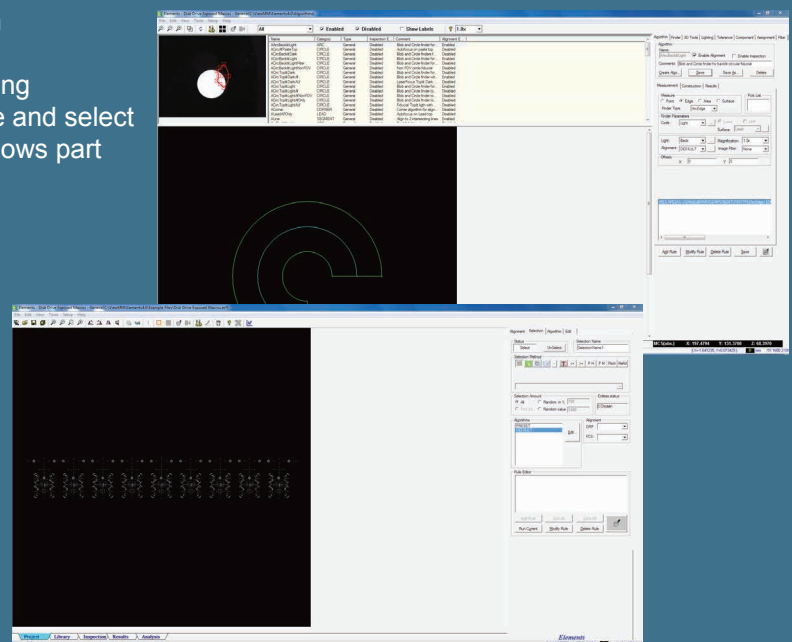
ng
e and select
ows part

Elements - Disk Drive Suspension Macros - [Elements\Examples\Disk Drive Suspension Macro.ev5]
File Edit View Tools Setup Help
All
Enabled
Disabled
Show Labels
1.0x

| Name | Category | Type | Inspection E | Comment | Alignment E |
|---|---|---|---|---|---|
| MirrBackLight | ARC | General | Disabled | Blob and Circle finder for | Enabled |
| AOIonPlateTop | CIRCLE | General | Disabled | Autofocus on plate top | Disabled |
| AOIonBackSide | CIRCLE | General | Disabled | Blob and Circle finder if | Disabled |
| AOIonBackLight | CIRCLE | General | Disabled | Blob and Circle finder for | Disabled |
| AOIonBackLightRear | CIRCLE | General | Disabled | Blob and Circle finder for | Disabled |
| AOIonBacklightNonFOV | CIRCLE | General | Disabled | Non FOV circle for | Disabled |
| AOIonToolClark | CIRCLE | General | Disabled | Blob and Circle finder for | Disabled |
| AOIonToolDarkAll | CIRCLE | General | Disabled | Laser focus Tooll Dark | Disabled |
| AOIonToolLight | CIRCLE | General | Disabled | Blob and Circle finder for | Disabled |
| AOIonToolLightR | CIRCLE | General | Disabled | Blob and Circle finder for | Disabled |
| AOIonToolLightRNonFOV | CIRCLE | General | Disabled | Blob and Circle finder for | Disabled |
| AOIonToolLightRO4 | CIRCLE | General | Disabled | Blob and Circle finder | Disabled |
| AOIonToolLightUV | CIRCLE | General | Disabled | Focus Touch light with | Disabled |
| AOIcorner | CORNER | General | Disabled | Corner algorithm for align | Disabled |
| AOIaserAFOnly | LEAD | General | Disabled | Autofocus on Lead top | Disabled |
| AOIline | SEGMENT | General | Disabled | Align to Z-extending lines | Enabled |

Algorithm | Finder | 3D Tools | Lighting | Tolerance | Component | Assignment | Filter
Algorithm
Name
MirrBackLight
Enable Alignment
Enable Inspection
Comment: Blob and Circle finder for transfer circular fiducial
Create Algo...
Save
Save As...
Delete
Measurement | Construction | Results
Measure
Point
Edge
Area
Surface
Finder Type: Arc-Edge
Finder Parameters
Guide: Light
Surface:
Light: Back
Magnification: 7.5x
Alignment: AOI
Image Filter: None
Offsets
X: 0
Y: 0
Add Rule
Modify Rule
Delete Rule
Save

Elements - Disk Drive Suspension Macros - [Elements\Examples\Disk Drive Suspension Macro.ev5]
File Edit View Tools Setup Help
Alignment | Selection | Algorithm | Edit
Status
Select
UnSelect
Selection Name
SelectionName1
Selection Method
Selection Amount
All
Random in %
First (n)
Random value
Entries status
0 Disabled
Algorithms
Edit
Alignment
Rule Editor
Add Rule
Run Current
Modify Rule
Delete Rule
X: 197.4794 Y: 131.3788 Z: 68.3979
Project Library Inspection Results Analysis
Elements